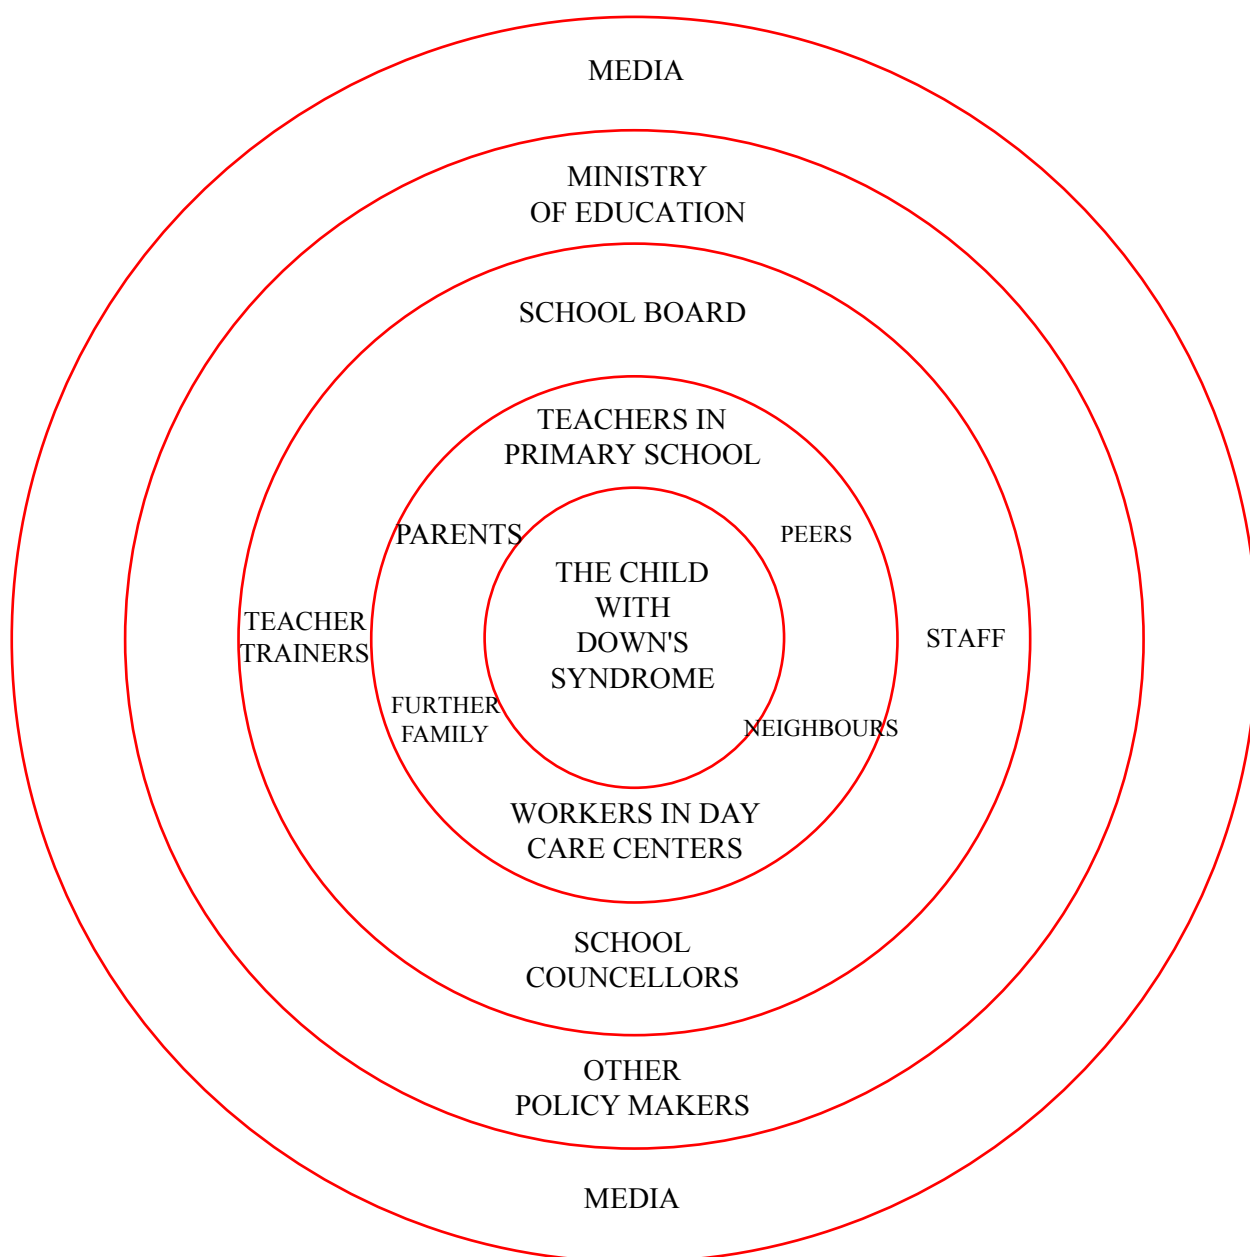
MEDIA

MINISTRY OF EDUCATION

SCHOOL BOARD

TEACHERS IN PRIMARY SCHOOL

PARENTS

PEERS

THE CHILD WITH DOWN'S SYNDROME

TEACHER TRAINERS

STAFF

FURTHER FAMILY

NEIGHBOURS

WORKERS IN DAY CARE CENTERS

SCHOOL COUNCELLORS

OTHER POLICY MAKERS

MEDIA